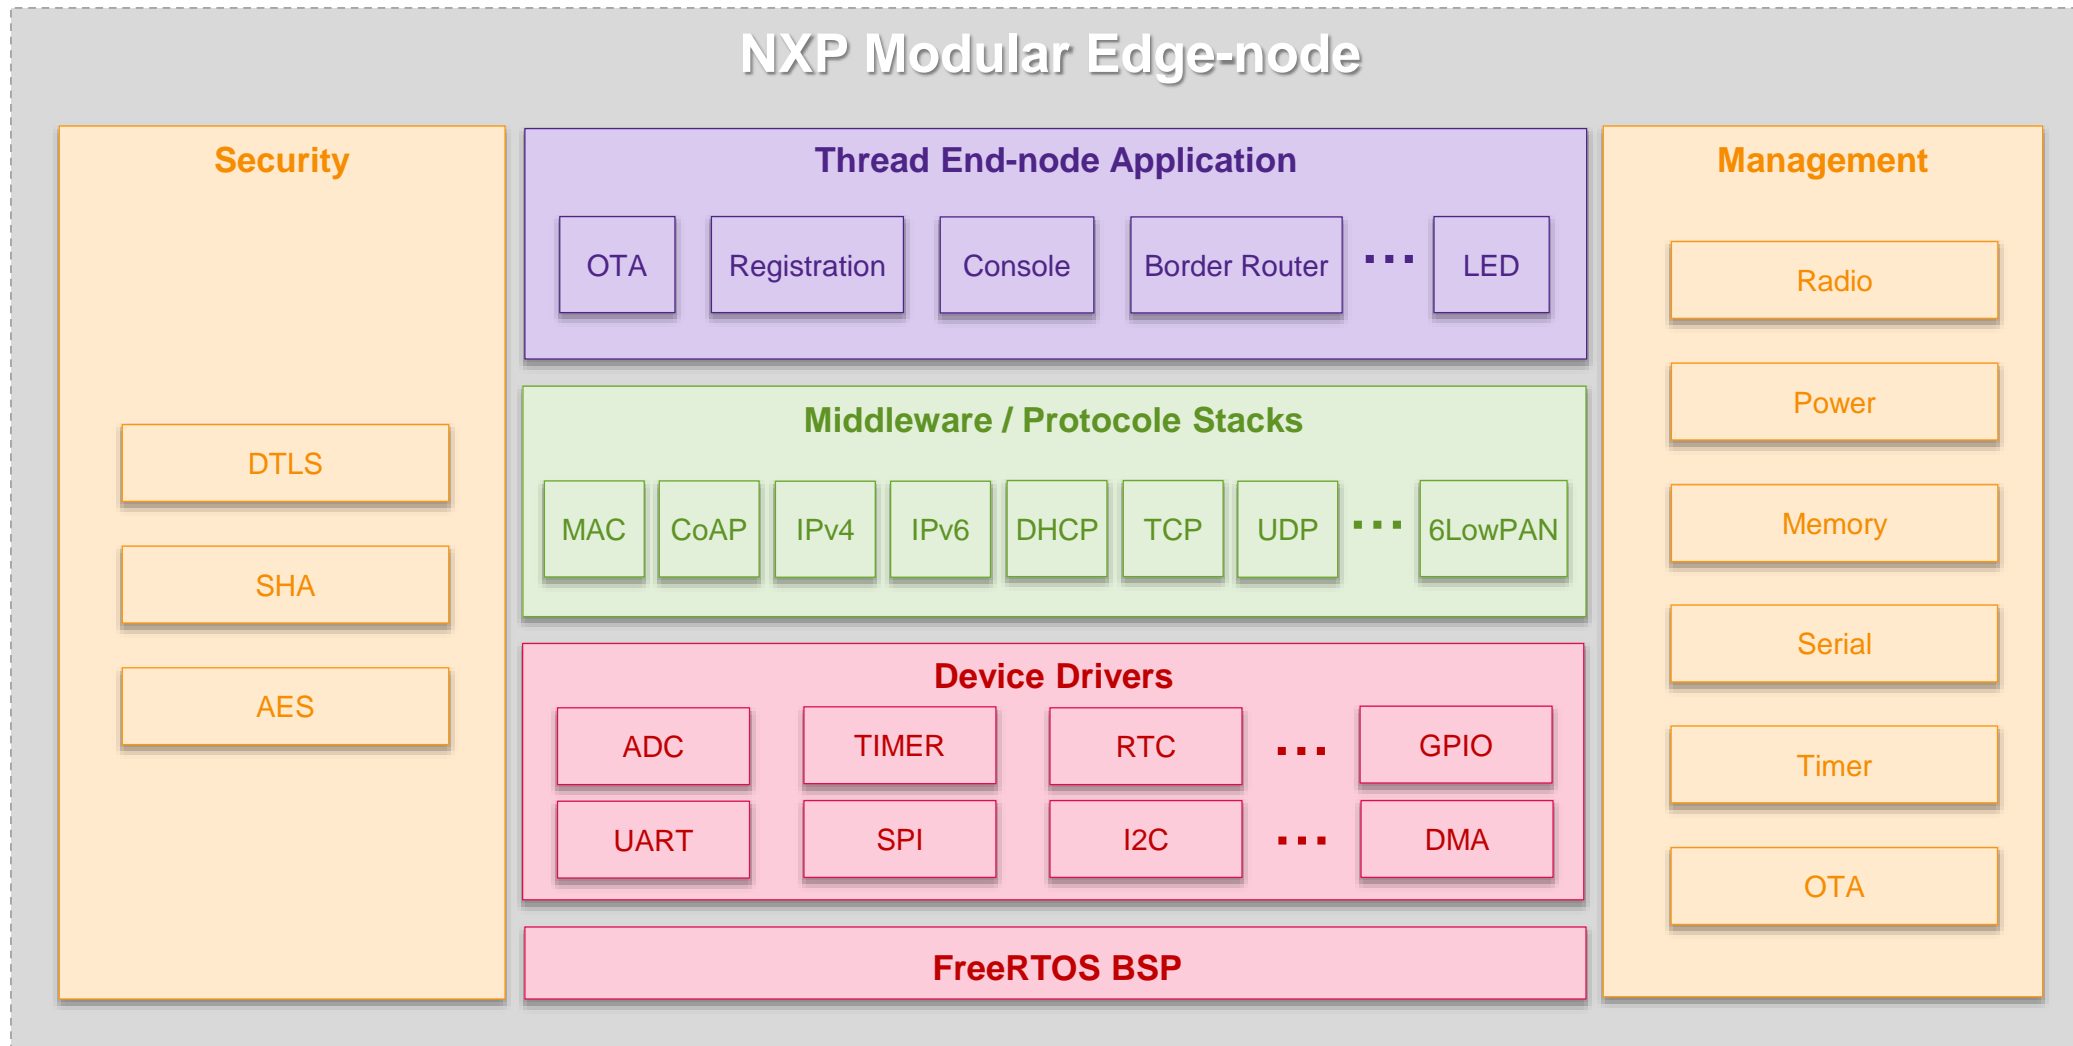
NXP Modular Edge-node

Security

DTLS

SHA

AES

Thread End-node Application

OTA

Registration

Console

Border Router

...

LED

Middleware / Protocole Stacks

MAC

CoAP

IPv4

IPv6

DHCP

TCP

UDP

...

6LowPAN

Device Drivers

ADC

TIMER

RTC

...

GPIO

UART

SPI

I2C

...

DMA

FreeRTOS BSP

Management

Radio

Power

Memory

Serial

Timer

OTA